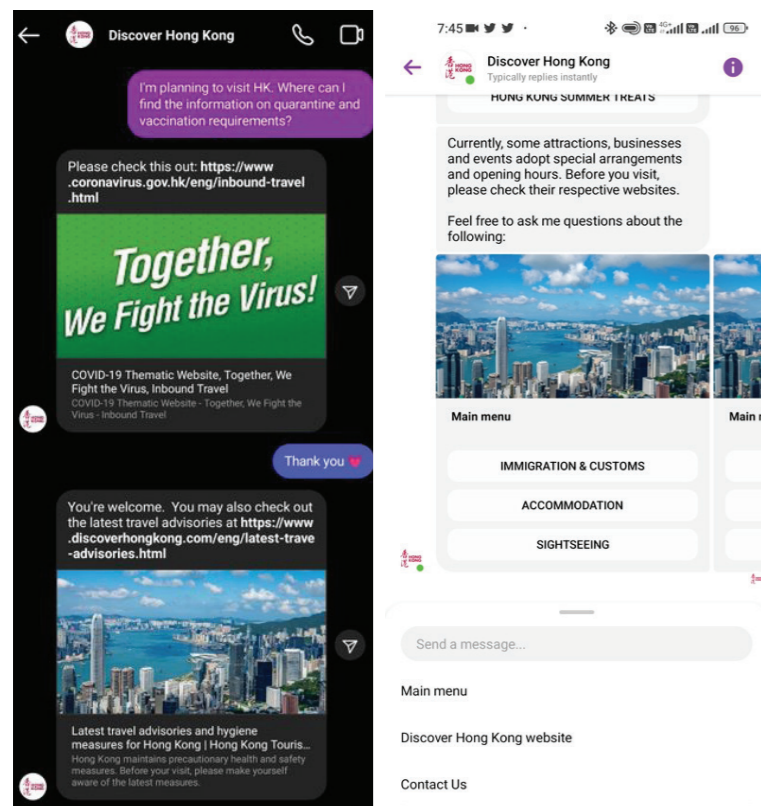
Discover Hong Kong

I'm planning to visit HK. Where can I find the information on quarantine and vaccination requirements?

Please check this out: https://www.coronavirus.gov.hk/eng/inbound-travel.html

Together, We Fight the Virus!

COVID-19 Thematic Website, Together, We Fight the Virus, Inbound Travel
COVID-19 Thematic Website - Together, We Fight the Virus - Inbound Travel

Thank you 💗

You're welcome. You may also check out the latest travel advisories at https://www.discoverhongkong.com/eng/latest-travel-advisories.html

Latest travel advisories and hygiene measures for Hong Kong | Hong Kong Touris...
Hong Kong maintains precautionary health and safety measures. Before your visit, please make yourself aware of the latest measures.

7:45 96

Discover Hong Kong
Typically replies instantly

HONG KONG SUMMER TREATS

Currently, some attractions, businesses and events adopt special arrangements and opening hours. Before you visit, please check their respective websites.

Feel free to ask me questions about the following:

Main menu

IMMIGRATION & CUSTOMS

ACCOMMODATION

SIGHTSEEING

Main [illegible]

Send a message...

Main menu

Discover Hong Kong website

Contact Us